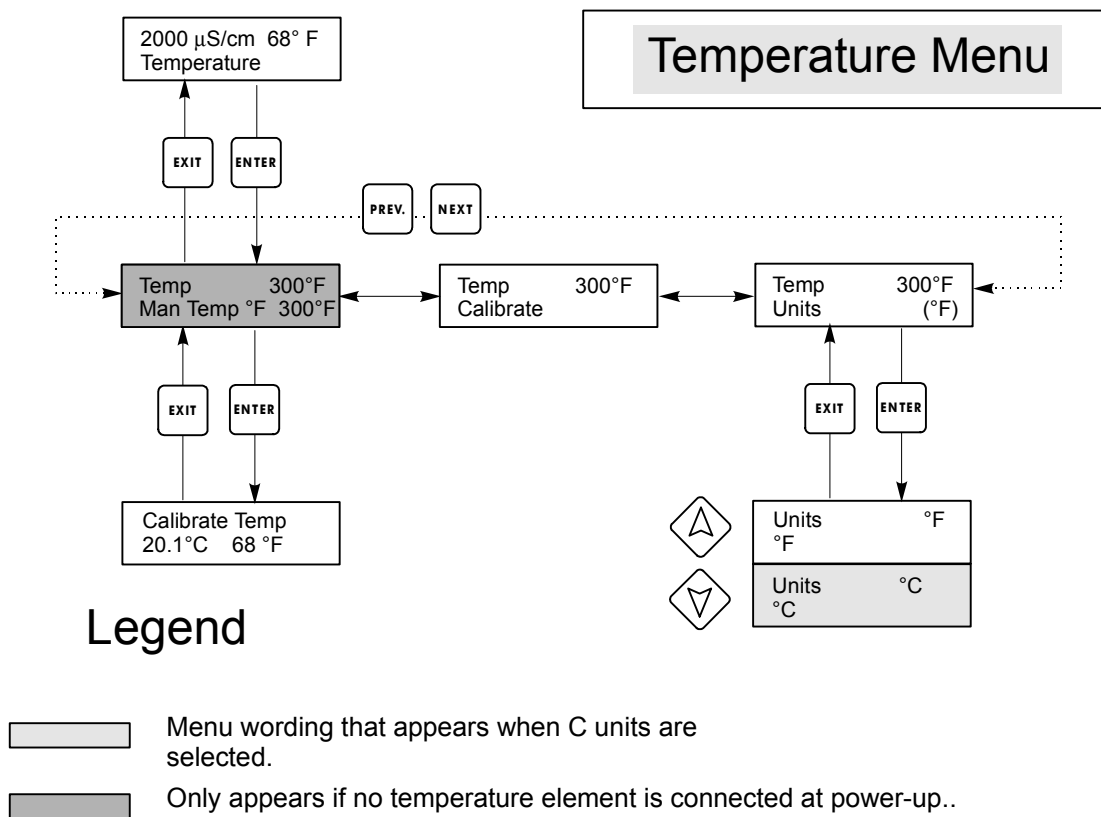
Temperature Menu

2000 μS/cm 68° F
Temperature

EXIT

ENTER

PREV.

NEXT

Temp 300°F
Man Temp °F 300°F

Temp 300°F
Calibrate

Temp 300°F
Units (°F)

EXIT

ENTER

EXIT

ENTER

Calibrate Temp
20.1°C 68 °F

Units °F
°F

Units °C
°C

Legend

Menu wording that appears when C units are selected.

Only appears if no temperature element is connected at power-up..